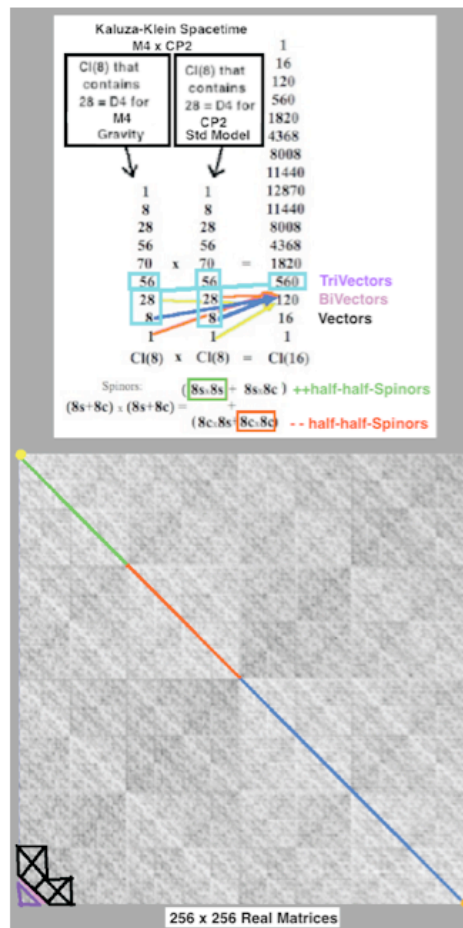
Kaluza-Klein Spacetime
M4 x CP2

Cl(8) that contains 28 = D4 for M4 Gravity

Cl(8) that contains 28 = D4 for CP2 Std Model

| | | | |
|---|---|---|---|
| | | | 1 |
| | | | 16 |
| | | | 120 |
| | | | 560 |
| | | | 1820 |
| | | | 4368 |
| | | | 8008 |
| | | | 11440 |
| 1 | | 1 | 12870 |
| 8 | | 8 | 11440 |
| 28 | | 28 | 8008 |
| 56 | | 56 | 4368 |
| 70 | x | 70 | = 1820 |
| 56 | | 56 | 560 |
| 28 | | 28 | 120 |
| 8 | | 8 | 16 |
| 1 | | 1 | 1 |
| Cl(8) | x | Cl(8) | = Cl(16) |

TriVectors
BiVectors
Vectors

Spinors:
(8s+8c) x (8s+8c) = (8s x 8s + 8s x 8c) ++half-half-Spinors
+
(8c x 8s + 8c x 8c) - - half-half-Spinors

256 x 256 Real Matrices